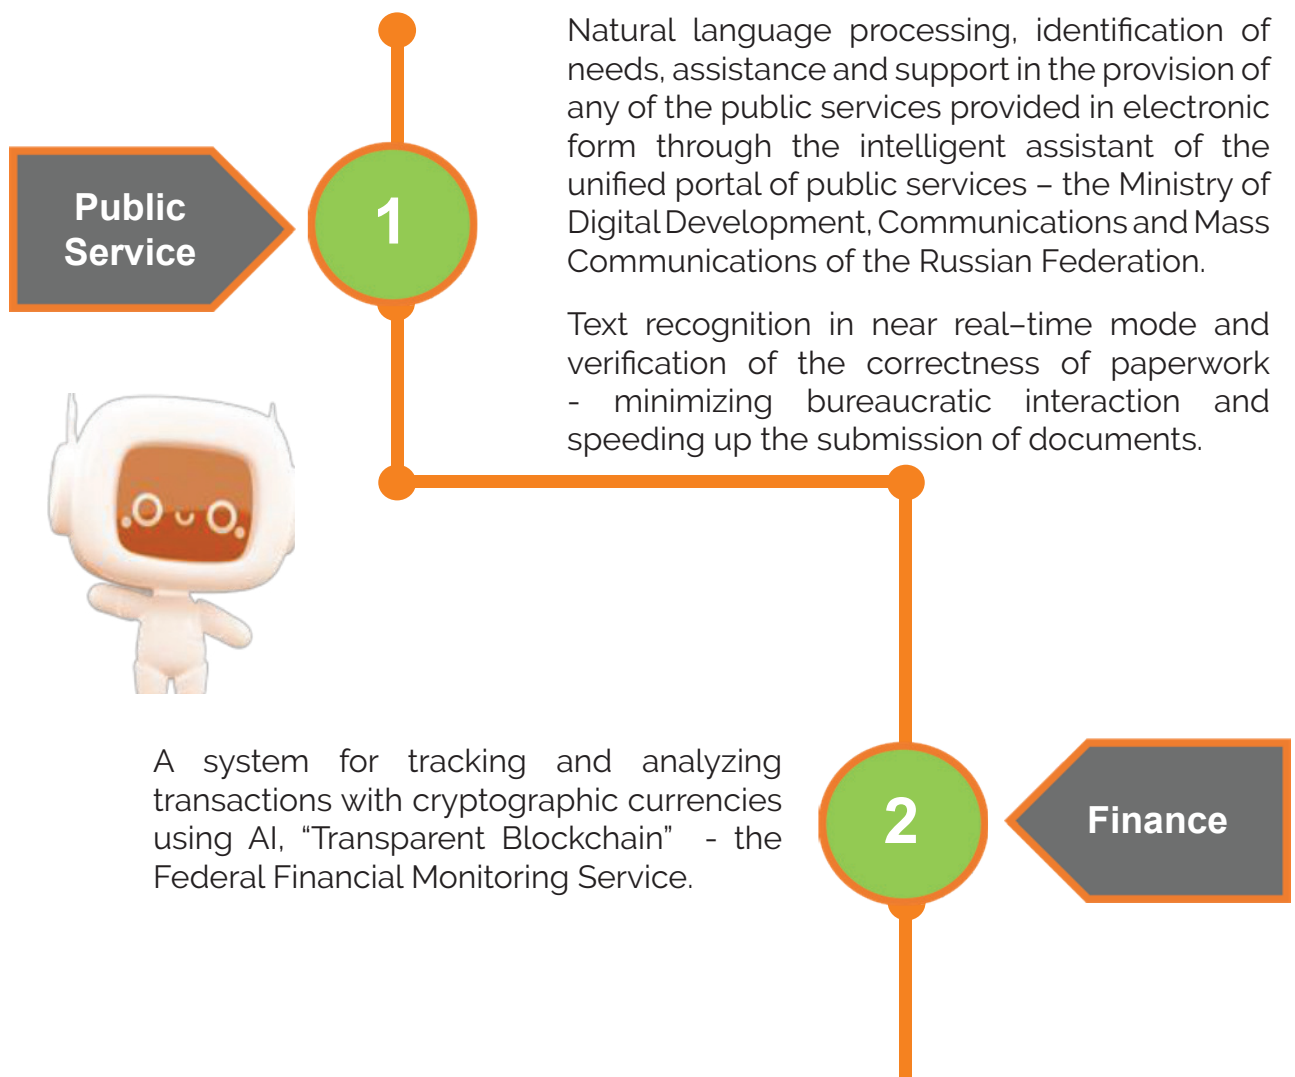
Public Service

1

Natural language processing, identification of needs, assistance and support in the provision of any of the public services provided in electronic form through the intelligent assistant of the unified portal of public services – the Ministry of Digital Development, Communications and Mass Communications of the Russian Federation.

Text recognition in near real–time mode and verification of the correctness of paperwork - minimizing bureaucratic interaction and speeding up the submission of documents.

A system for tracking and analyzing transactions with cryptographic currencies using AI, “Transparent Blockchain” - the Federal Financial Monitoring Service.

2

Finance